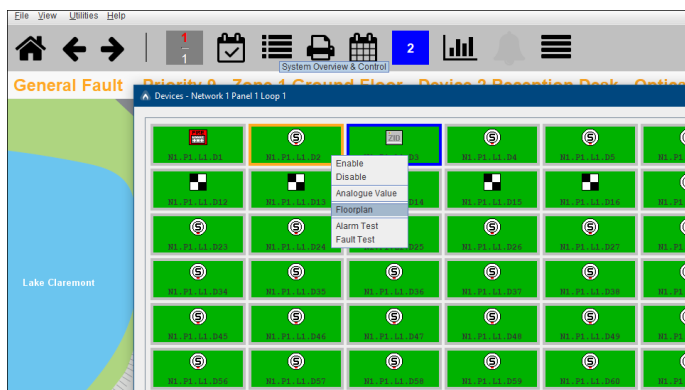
File View Utilities Help

1
1

2

System Overview & Control

General Fault Priority 9 - Zone 1 Ground Floor - Device 2 Reception Desk - Optic

Devices - Network 1 Panel 1 Loop 1

Lake Claremont

N1.P1.L1.D1
N1.P1.L1.D2
N1.P1.L1.D3
N1.P1.L1.D4
N1.P1.L1.D5
N1.P1.L1.D12
N1.P1.L1.D13
N1.P1.L1.D14
N1.P1.L1.D15
N1.P1.L1.D16
N1.P1.L1.D23
N1.P1.L1.D24
N1.P1.L1.D25
N1.P1.L1.D26
N1.P1.L1.D27
N1.P1.L1.D34
N1.P1.L1.D35
N1.P1.L1.D36
N1.P1.L1.D37
N1.P1.L1.D38
N1.P1.L1.D45
N1.P1.L1.D46
N1.P1.L1.D47
N1.P1.L1.D48
N1.P1.L1.D49
N1.P1.L1.D56
N1.P1.L1.D57
N1.P1.L1.D58
N1.P1.L1.D59
N1.P1.L1.D60

Enable
Disable
Analogue Value
Floorplan
Alarm Test
Fault Test